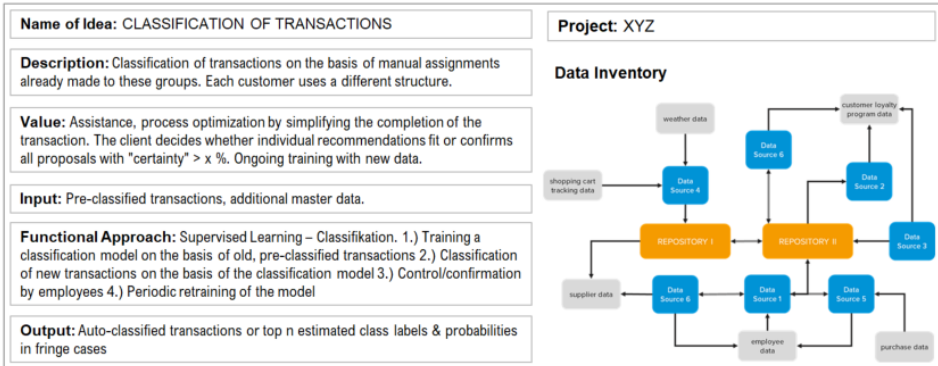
**Name of Idea:** CLASSIFICATION OF TRANSACTIONS

**Description:** Classification of transactions on the basis of manual assignments already made to these groups. Each customer uses a different structure.

**Value:** Assistance, process optimization by simplifying the completion of the transaction. The client decides whether individual recommendations fit or confirms all proposals with "certainty" > x %. Ongoing training with new data.

**Input:** Pre-classified transactions, additional master data.

**Functional Approach:** Supervised Learning – Classifikation. 1.) Training a classification model on the basis of old, pre-classified transactions 2.) Classification of new transactions on the basis of the classification model 3.) Control/confirmation by employees 4.) Periodic retraining of the model

**Output:** Auto-classified transactions or top n estimated class labels & probabilities in fringe cases

**Project:** XYZ

**Data Inventory**

weather data

customer loyalty program data

Data Source 6

shopping cart tracking data

Data Source 4

Data Source 2

Data Source 3

REPOSITORY I

REPOSITORY II

supplier data

Data Source 6

Data Source 1

Data Source 5

employee data

purchase data